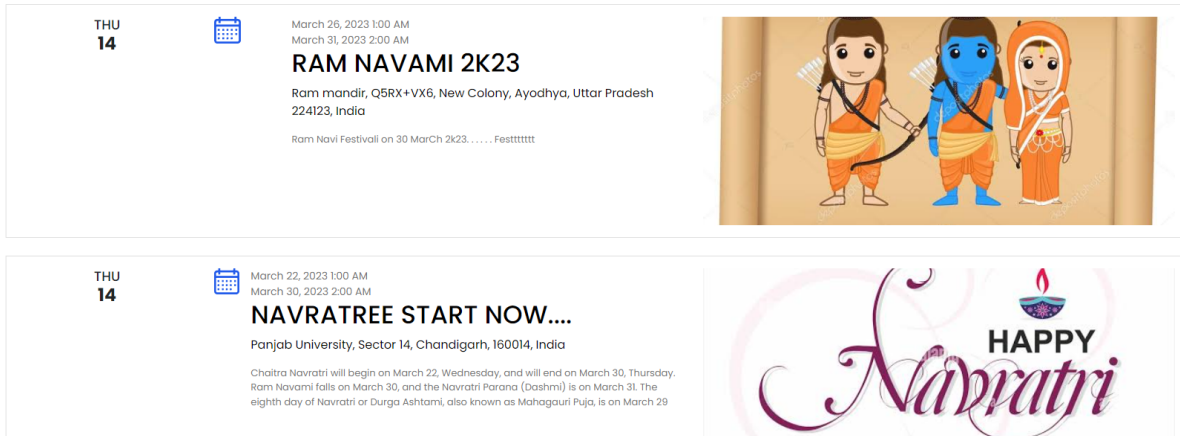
THU
14

March 26, 2023 1:00 AM
March 31, 2023 2:00 AM

RAM NAVAMI 2K23

Ram mandir, Q5RX+VX6, New Colony, Ayodhya, Uttar Pradesh 224123, India

Ram Navi Festivali on 30 MarCh 2k23. . . . . . Festttttttt

THU
14

March 22, 2023 1:00 AM
March 30, 2023 2:00 AM

NAVRATREE START NOW....

Panjab University, Sector 14, Chandigarh, 160014, India

Chaitra Navratri will begin on March 22, Wednesday, and will end on March 30, Thursday. Ram Navami falls on March 30, and the Navratri Parana (Dashmi) is on March 31. The eighth day of Navratri or Durga Ashtami, also known as Mahagauri Puja, is on March 29

HAPPY
Navratri